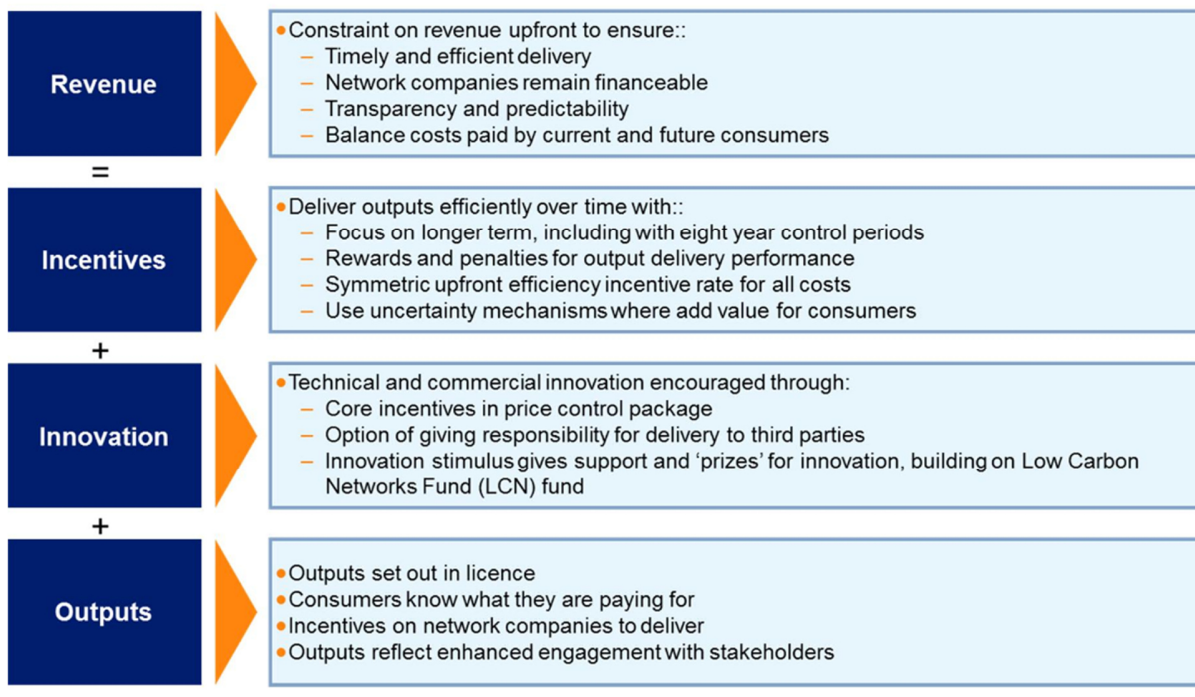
Revenue

• Constraint on revenue upfront to ensure::
– Timely and efficient delivery
– Network companies remain financeable
– Transparency and predictability
– Balance costs paid by current and future consumers

=

Incentives

• Deliver outputs efficiently over time with::
– Focus on longer term, including with eight year control periods
– Rewards and penalties for output delivery performance
– Symmetric upfront efficiency incentive rate for all costs
– Use uncertainty mechanisms where add value for consumers

+

Innovation

• Technical and commercial innovation encouraged through:
– Core incentives in price control package
– Option of giving responsibility for delivery to third parties
– Innovation stimulus gives support and 'prizes' for innovation, building on Low Carbon Networks Fund (LCN) fund

+

Outputs

• Outputs set out in licence
• Consumers know what they are paying for
• Incentives on network companies to deliver
• Outputs reflect enhanced engagement with stakeholders